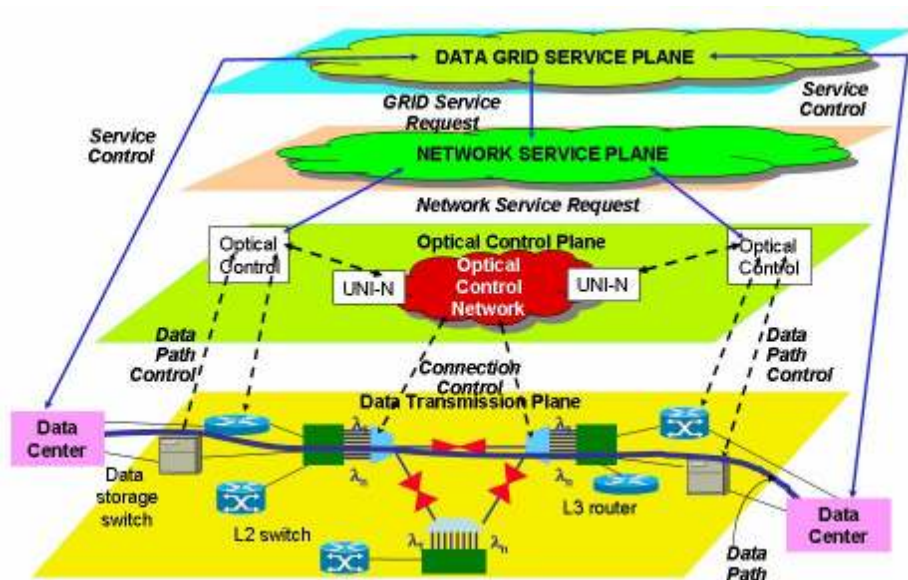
DATA GRID SERVICE PLANE

Service Control

GRID Service Request

Service Control

NETWORK SERVICE PLANE

Network Service Request

Optical Control

Optical Control Plane

Optical Control

UNI-N

Optical Control Network

UNI-N

Data Path Control

Connection Control

Data Path Control

Data Transmission Plane

Data Center

$\lambda_1$

$\lambda_1$

$\lambda_n$

$\lambda_n$

Data storage switch

L2 switch

L3 router

$\lambda_1$

$\lambda_n$

Data Center

Data Path